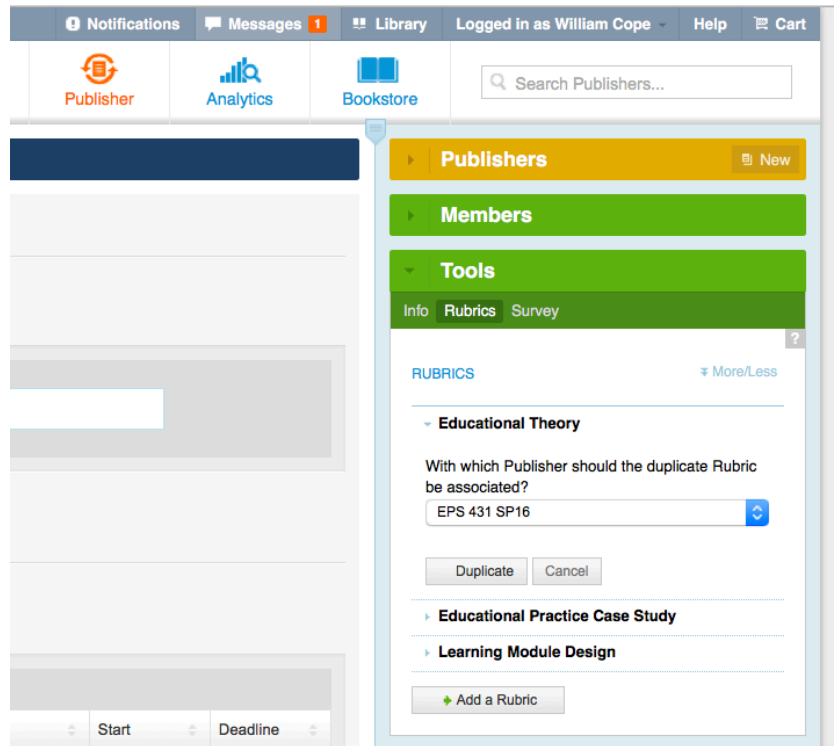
Notifications Messages 1 Library Logged in as William Cope Help Cart

Publisher Analytics Bookstore Search Publishers...

Publishers New

Members

Tools

Info Rubrics Survey

?

RUBRICS More/Less

Educational Theory

With which Publisher should the duplicate Rubric be associated?

EPS 431 SP16

Duplicate Cancel

Educational Practice Case Study

Learning Module Design

Add a Rubric

Start Deadline